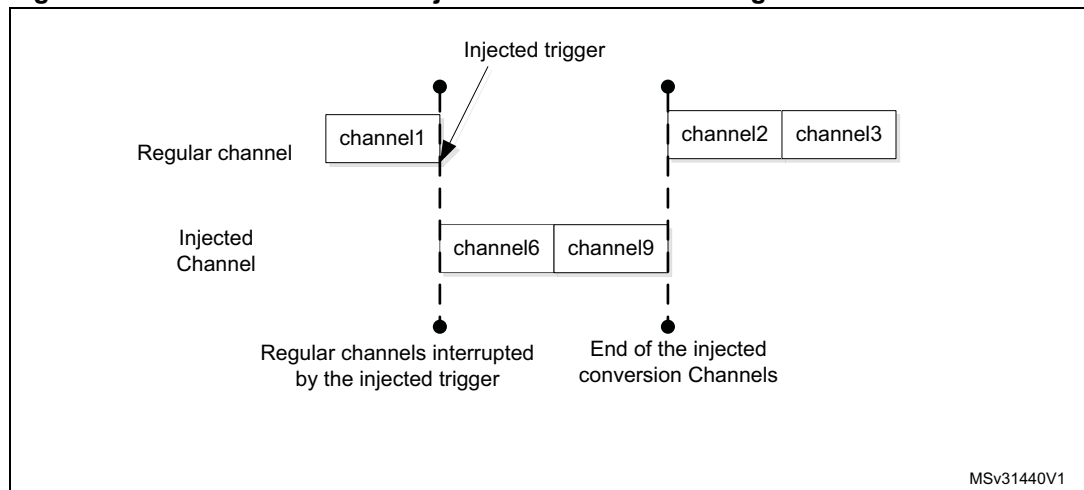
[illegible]

Injected trigger

Regular channel

channel1

channel2

channel3

Injected Channel

channel6

channel9

Regular channels interrupted by the injected trigger

End of the injected conversion Channels

MSv31440V1